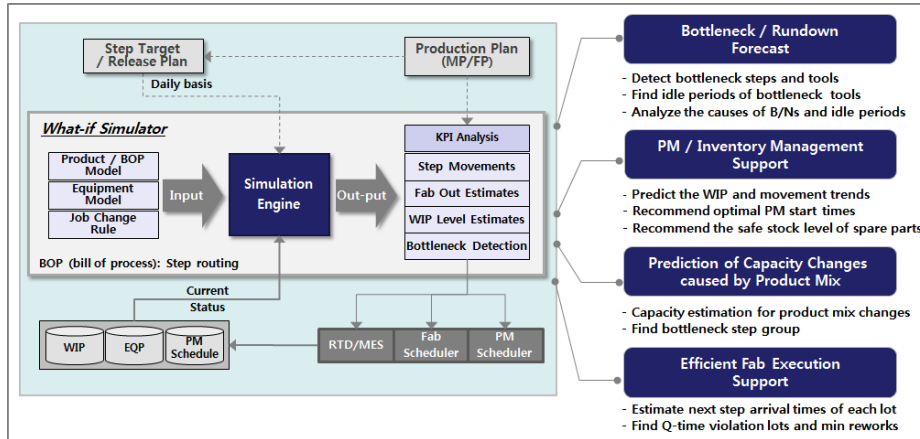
Step Target / Release Plan

Production Plan (MP/FP)

Daily basis

What-if Simulator

Product / BOP Model

Equipment Model

Job Change Rule

Input

Simulation Engine

Out-put

KPI Analysis

Step Movements

Fab Out Estimates

WIP Level Estimates

Bottleneck Detection

BOP (bill of process): Step routing

Current Status

WIP

EQP

PM Schedule

RTD/MES

Fab Scheduler

PM Scheduler

Bottleneck / Rundown Forecast

- Detect bottleneck steps and tools
- Find idle periods of bottleneck tools
- Analyze the causes of B/Ns and idle periods

PM / Inventory Management Support

- Predict the WIP and movement trends
- Recommend optimal PM start times
- Recommend the safe stock level of spare parts

Prediction of Capacity Changes caused by Product Mix

- Capacity estimation for product mix changes
- Find bottleneck step group

Efficient Fab Execution Support

- Estimate next step arrival times of each lot
- Find Q-time violation lots and min reworks